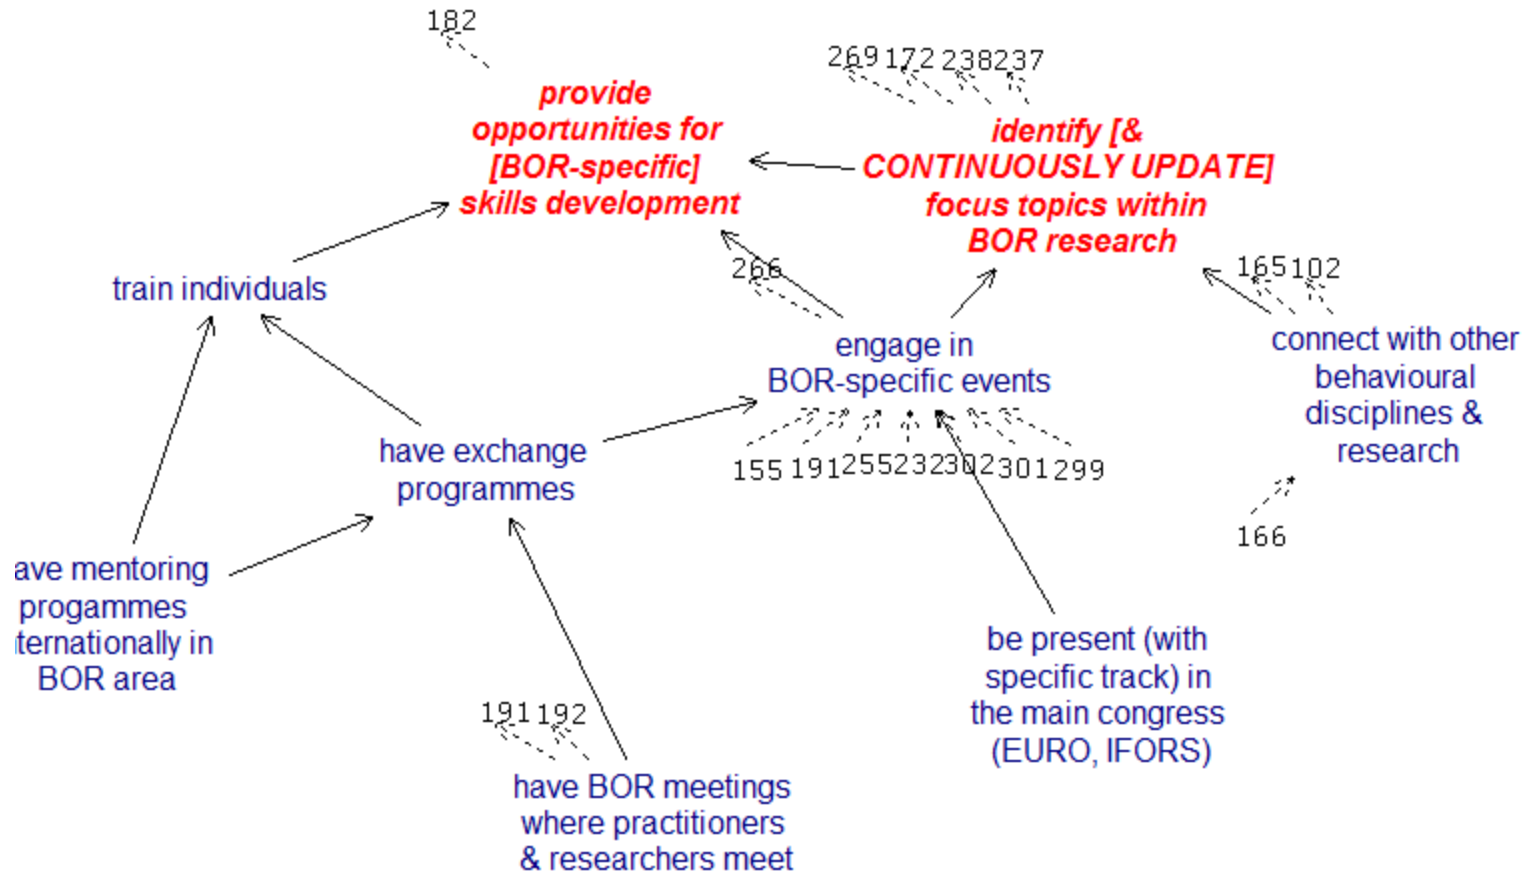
182

provide opportunities for [BOR-specific] skills development

269 172 238 237

identify [& CONTINUOUSLY UPDATE] focus topics within BOR research

train individuals

266

165 102

engage in BOR-specific events

connect with other behavioural disciplines & research

have exchange programmes

155 191 255 232 302 301 299

166

ave mentoring progammes ternationally in BOR area

be present (with specific track) in the main congress (EURO, IFORS)

191 192

have BOR meetings where practitioners & researchers meet